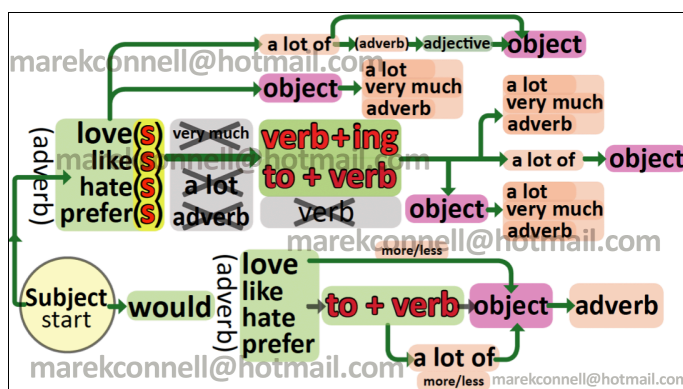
marekconnell@hotmail.com

a lot of
(adverb)
adjective
object

object
a lot
very much
adverb

(adverb)
love(s)
like(s)
hate(s)
prefer(s)

very much
a lot
adverb

verb+ing
to + verb
verb

a lot
very much
adverb

a lot of
object

object
a lot
very much
adverb

marekconnell@hotmail.com

Subject
start

would

(adverb)
love
like
hate
prefer

more/less
to + verb
object
adverb

a lot of
more/less

marekconnell@hotmail.com
marekconnell@hotmail.com